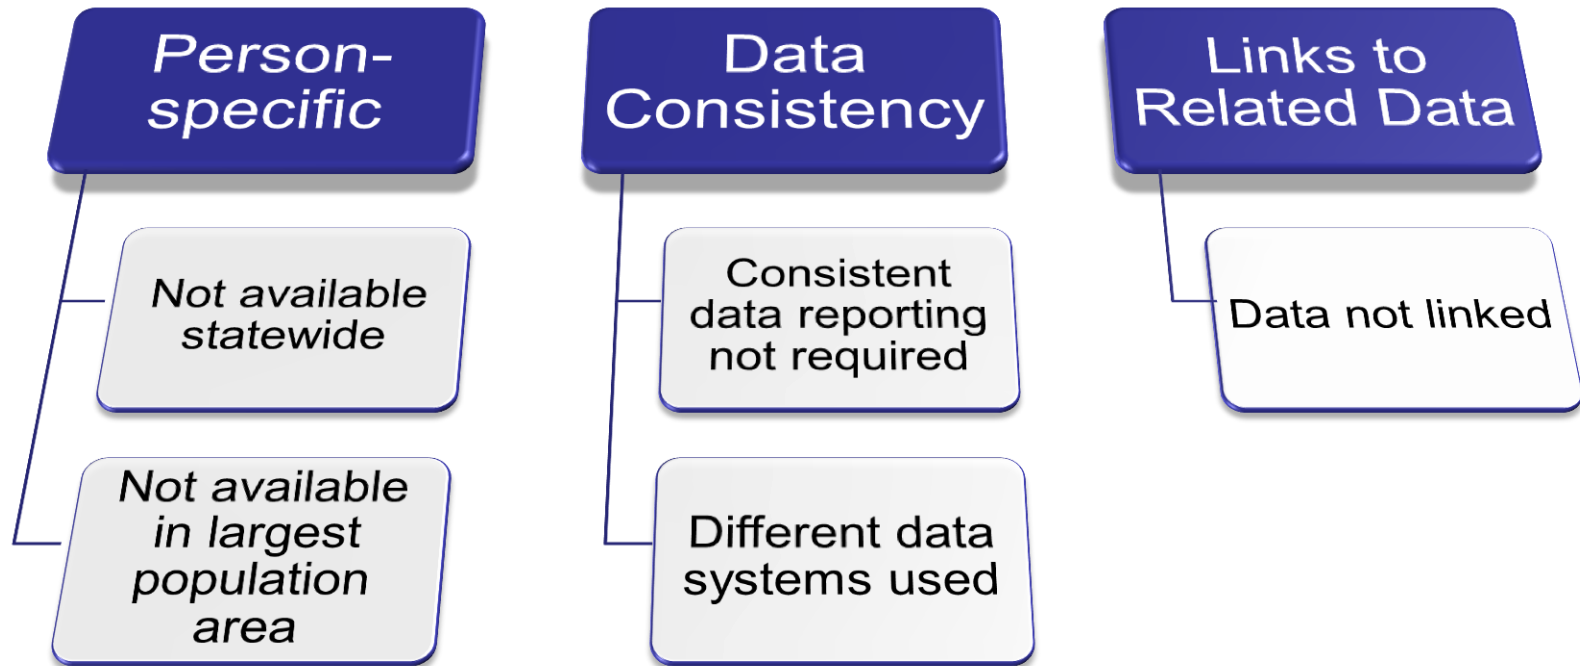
Person-specific

Not available statewide

Not available in largest population area

Data Consistency

Consistent data reporting not required

Different data systems used

Links to Related Data

Data not linked